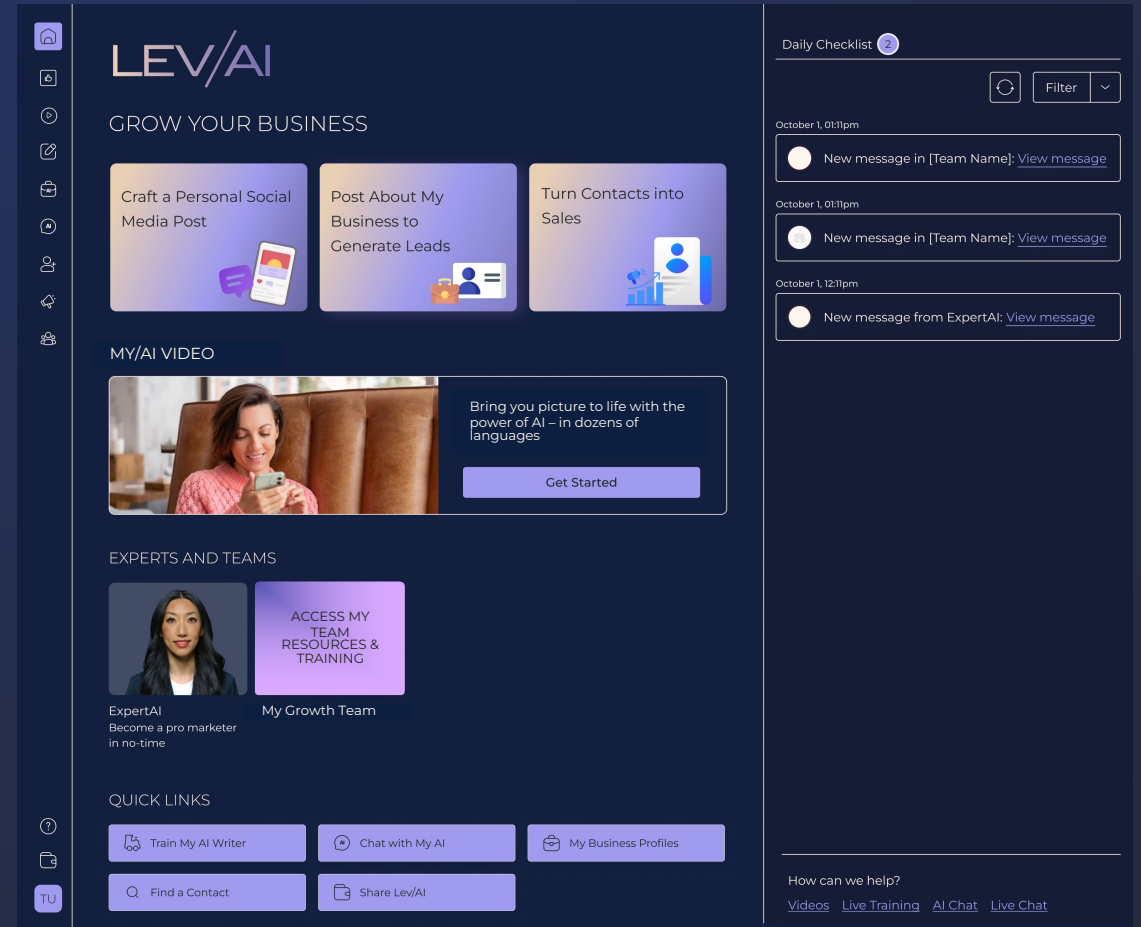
LEV/AI

GROW YOUR BUSINESS

Craft a Personal Social Media Post

Post About My Business to Generate Leads

Turn Contacts into Sales

MY/AI VIDEO

Bring you picture to life with the power of AI – in dozens of languages

Get Started

EXPERTS AND TEAMS

ACCESS MY TEAM RESOURCES & TRAINING

ExpertAI
Become a pro marketer in no-time

My Growth Team

QUICK LINKS

Train My AI Writer
Chat with My AI
My Business Profiles
Find a Contact
Share Lev/AI

TU

Daily Checklist 2

Filter

October 1, 01:11pm
New message in [Team Name]: View message

October 1, 01:11pm
New message in [Team Name]: View message

October 1, 12:11pm
New message from ExpertAI: View message

How can we help?
Videos Live Training AI Chat Live Chat